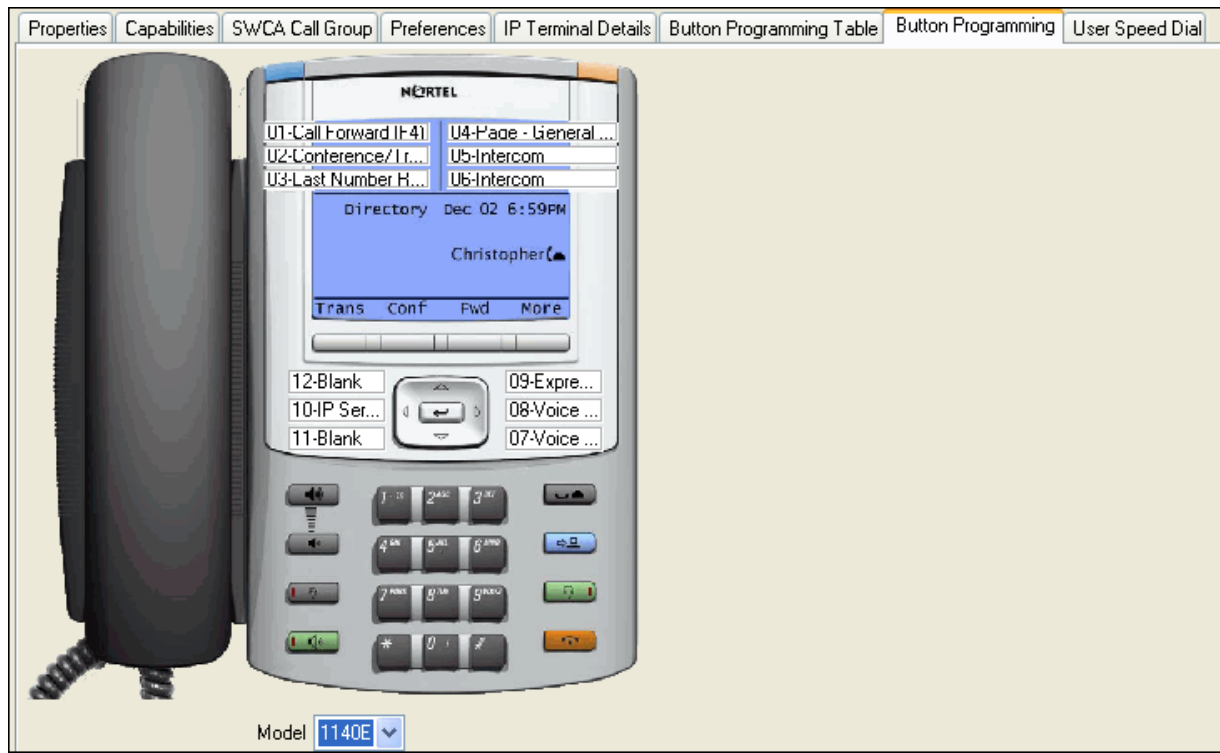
Properties | Capabilities | SWCA Call Group | Preferences | IP Terminal Details | Button Programming Table | Button Programming | User Speed Dial

NORTEL

01-Call Forward (F4)
02-Conference/Tr...
03-Last Number R...
04-Page - General ...
05-Intercom
06-Intercom

Directory Dec 02 6:59PM

Christopher

Trans Conf Fwd More

12-Blank
10-IP Ser...
11-Blank
09-Expre...
08-Voice ...
07-Voice ...

Model 1140E